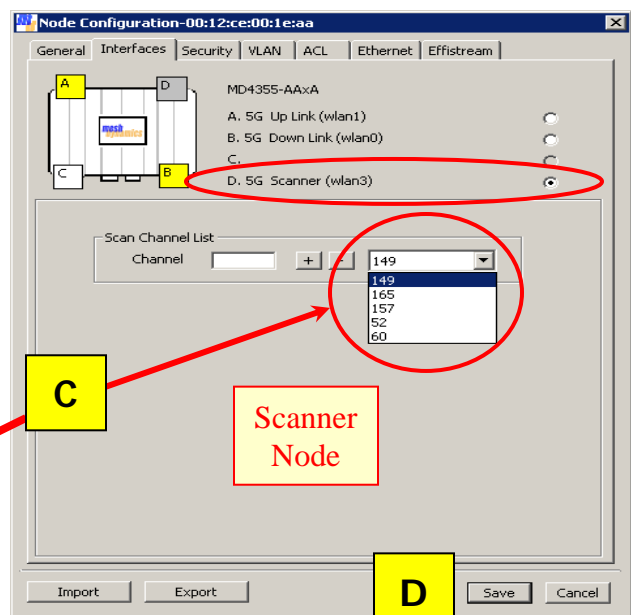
Node Configuration-00:12:ce:00:1e:aa

General | Interfaces | Security | VLAN | ACL | Ethernet | Effistream

A
D
mesh dynamics
C
B

MD4355-AAxA
A. 5G Up Link (wlan1)
B. 5G Down Link (wlan0)
C.
D. 5G Scanner (wlan3)

Scan Channel List
Channel
+
-
149
149
165
157
52
60

C

Scanner Node

Import
Export
D
Save
Cancel